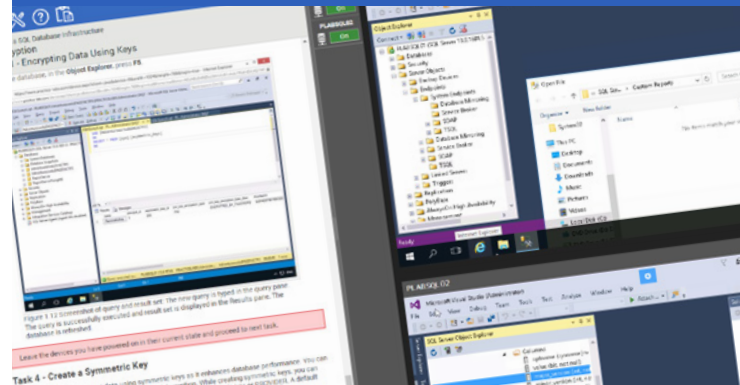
SQL Database Infrastructure
yption
- Encrypting Data Using Keys
e database, in the Object Explorer, press F5

Figure 1.12 Screenshot of query and result set: The new query is typed in the query pane. The query is successfully executed and result set is displayed in the Results pane. The database is refreshed.

Leave the devices you have powered on in their current state and proceed to next task.

Task 4 - Create a Symmetric Key

PLABSQL02
On
On

Object Explorer
Connect
Databases
Security
Server Objects
Endpoints
System Endpoints
Database Mirroring
Service Broker
SOAP
TSQL
Database Mirroring
Service Broker
SOAP
TSQL
Linked Servers
Triggers
Replication
PolyBase
Always On High Availability
Management

Open File
Organize
New folder
Name
This PC
Desktop
Documents
Downloads
Music
Pictures
Videos
Local Disk (C:)

Ready

PLABSQL02
Microsoft Visual Studio (Administrator)
File
Edit
View
Debug
Team
Tools
Test
Analyze
Window
Help
Attach
SQL Server Object Explorer
Columns